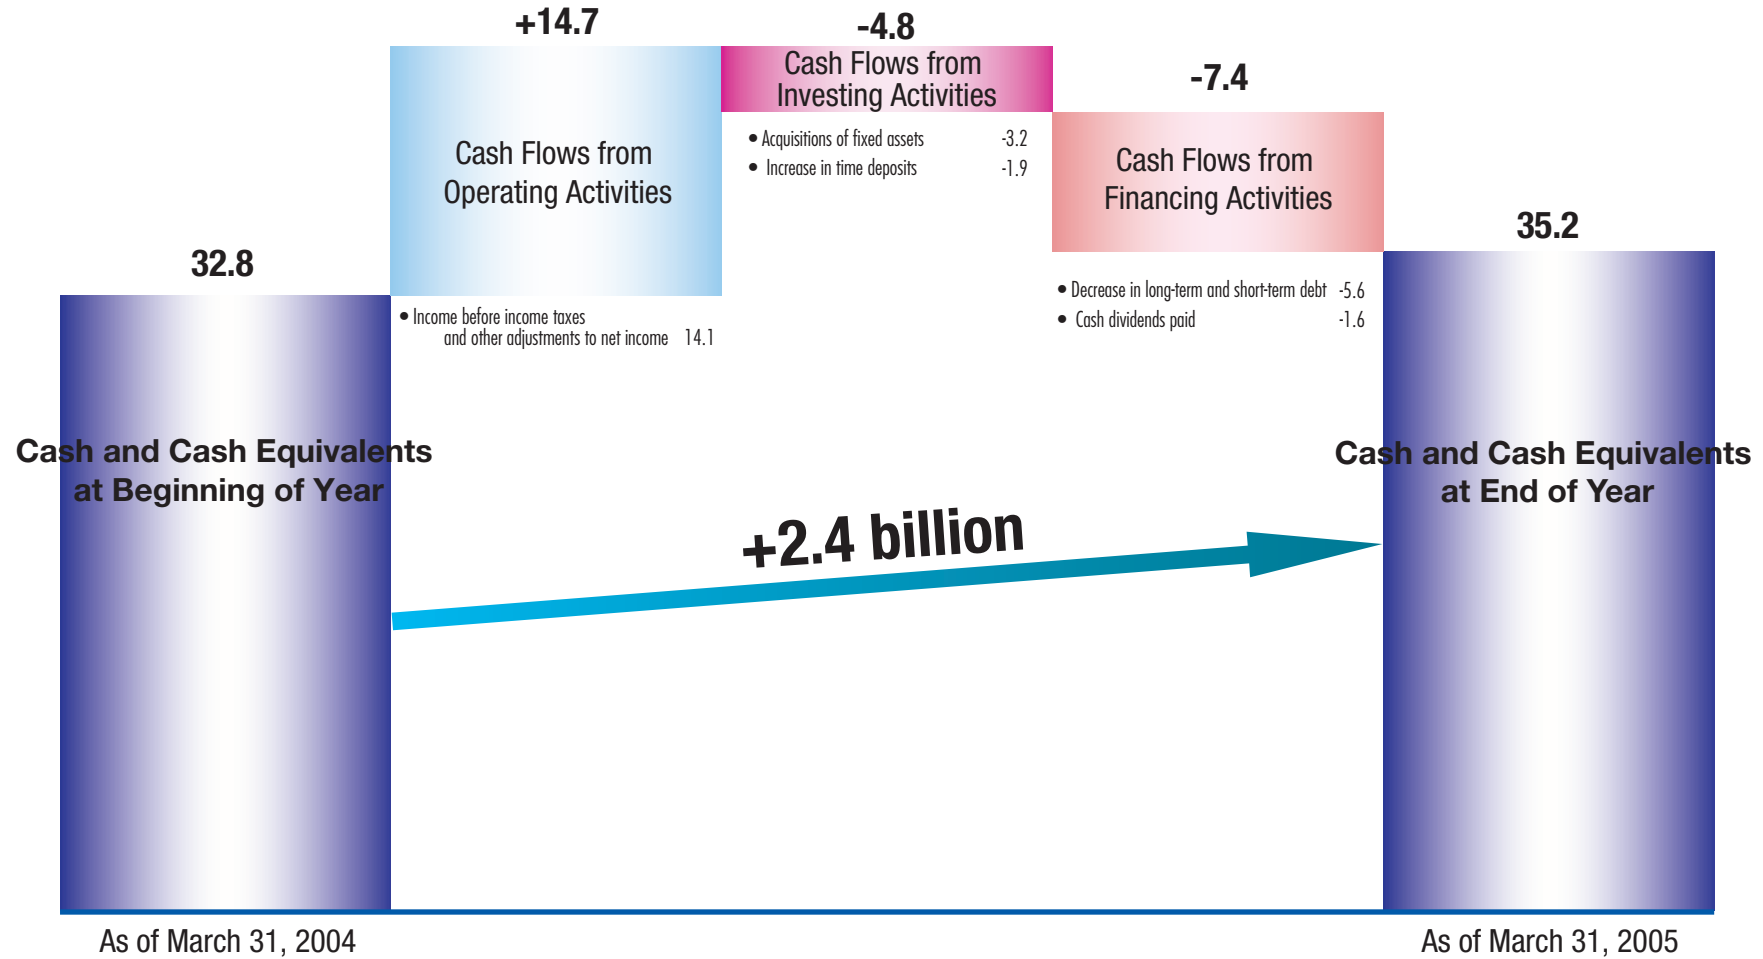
32.8

Cash and Cash Equivalents at Beginning of Year

+14.7

Cash Flows from Operating Activities

• Income before income taxes and other adjustments to net income 14.1

-4.8

Cash Flows from Investing Activities

• Acquisitions of fixed assets -3.2
• Increase in time deposits -1.9

-7.4

Cash Flows from Financing Activities

• Decrease in long-term and short-term debt -5.6
• Cash dividends paid -1.6

35.2

Cash and Cash Equivalents at End of Year

+2.4 billion

As of March 31, 2004

As of March 31, 2005